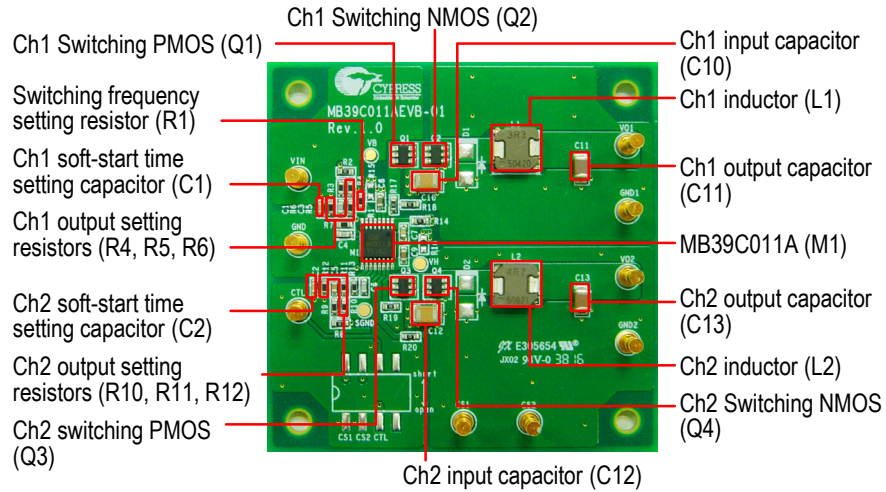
Ch1 Switching NMOS (Q2)

Ch1 Switching PMOS (Q1)

Ch1 input capacitor (C10)

Switching frequency setting resistor (R1)

Ch1 inductor (L1)

Ch1 soft-start time setting capacitor (C1)

Ch1 output capacitor (C11)

Ch1 output setting resistors (R4, R5, R6)

MB39C011A (M1)

Ch2 soft-start time setting capacitor (C2)

Ch2 output capacitor (C13)

Ch2 output setting resistors (R10, R11, R12)

Ch2 inductor (L2)

Ch2 switching PMOS (Q3)

Ch2 Switching NMOS (Q4)

Ch2 input capacitor (C12)

CYPRESS
MB39C011AEVB-01
Rev.1.0
VIN
GND
CTL
VO1
GND1
VO2
GND2
Q1
Q2
D1
D2
L1
L2
3R3
4R7
C10
C11
C12
C13
C4
R14
R18
R19
R20
Q4
SGND
CS1
CS2
CTL
short
open
E305654
JX02 94V-0 3816